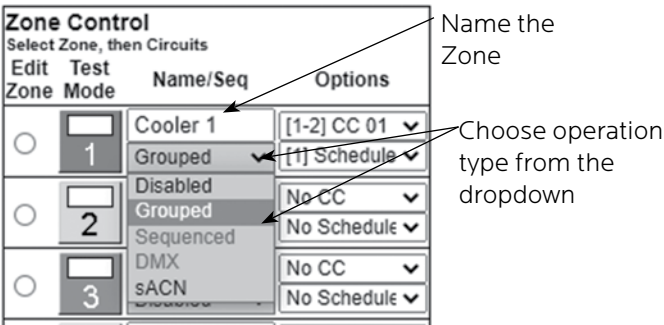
Zone Control
Select Zone, then Circuits

| Edit Zone | Test Mode | Name/Seq | Options |
|---|---|---|---|
| ○ | 1 | Cooler 1 / Grouped | [1-2] CC 01 / [1] Schedule |
| ○ | 2 | Disabled / Grouped / Sequenced / DMX / sACN | No CC / No Schedule |
| ○ | 3 | Disabled | No CC / No Schedule |

Name the Zone

Choose operation type from the dropdown